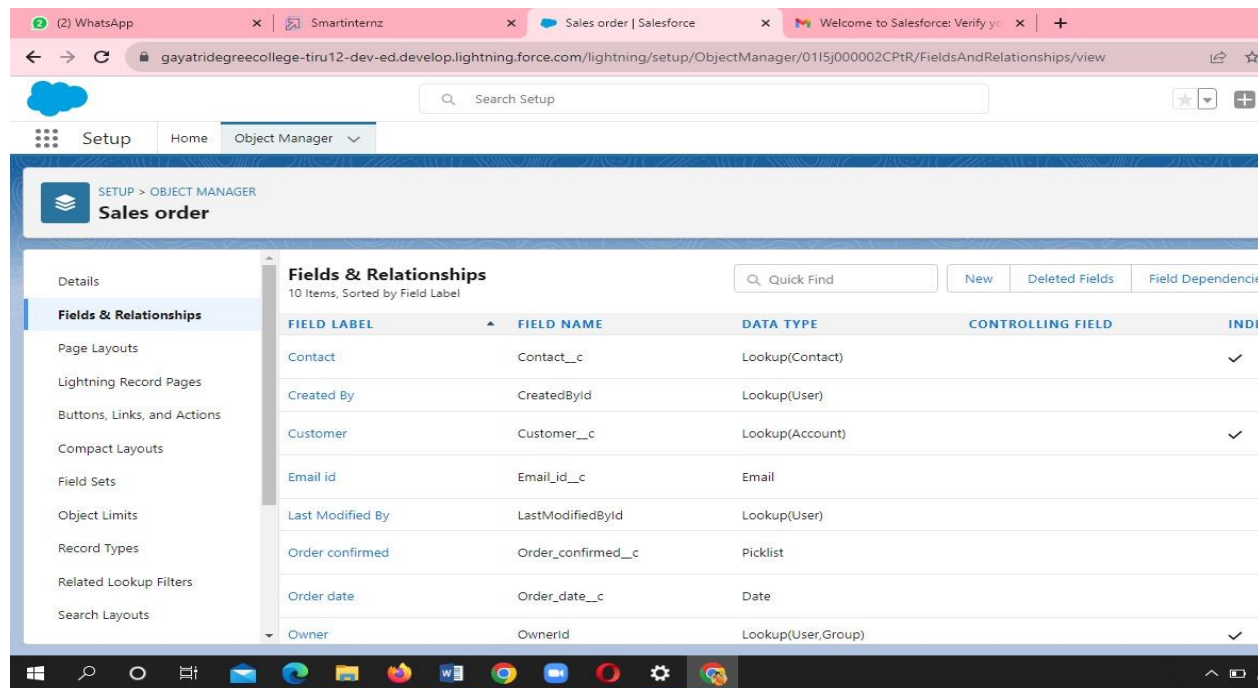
(2) WhatsApp × Smartinternz × Sales order | Salesforce × Welcome to Salesforce: Verify yo × +

gayatridegreecollege-tiru12-dev-ed.develop.lightning.force.com/lightning/setup/ObjectManager/01I5j000002CPtR/FieldsAndRelationships/view

Search Setup

Setup Home Object Manager

SETUP > OBJECT MANAGER
Sales order

Details
Fields & Relationships
Page Layouts
Lightning Record Pages
Buttons, Links, and Actions
Compact Layouts
Field Sets
Object Limits
Record Types
Related Lookup Filters
Search Layouts

Fields & Relationships
10 Items, Sorted by Field Label

Quick Find New Deleted Fields Field Dependencie

| FIELD LABEL | FIELD NAME | DATA TYPE | CONTROLLING FIELD | INDI |
|---|---|---|---|---|
| Contact | Contact__c | Lookup(Contact) | | ✓ |
| Created By | CreatedById | Lookup(User) | | |
| Customer | Customer__c | Lookup(Account) | | ✓ |
| Email id | Email_id__c | Email | | |
| Last Modified By | LastModifiedById | Lookup(User) | | |
| Order confirmed | Order_confirmed__c | Picklist | | |
| Order date | Order_date__c | Date | | |
| Owner | OwnerId | Lookup(User,Group) | | ✓ |